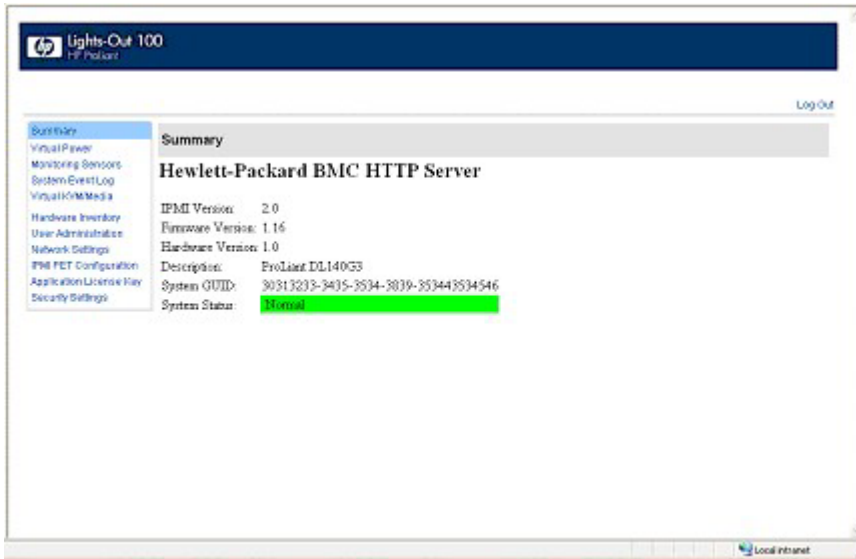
Lights-Out 100
HP ProLiant

Log Out

Summary
Virtual Power
Monitoring Sensors
System Event Log
Virtual KVM/Media
Hardware Inventory
User Administration
Network Settings
IPMI PET Configuration
Application License Key
Security Settings

Summary

Hewlett-Packard BMC HTTP Server

| | |
|---|---|
| IPMI Version: | 2.0 |
| Firmware Version: | 1.16 |
| Hardware Version: | 1.0 |
| Description: | ProLiant DL140G3 |
| System GUID: | 30313233-3435-3534-3839-353443534546 |
| System Status: | Normal |

Local intranet